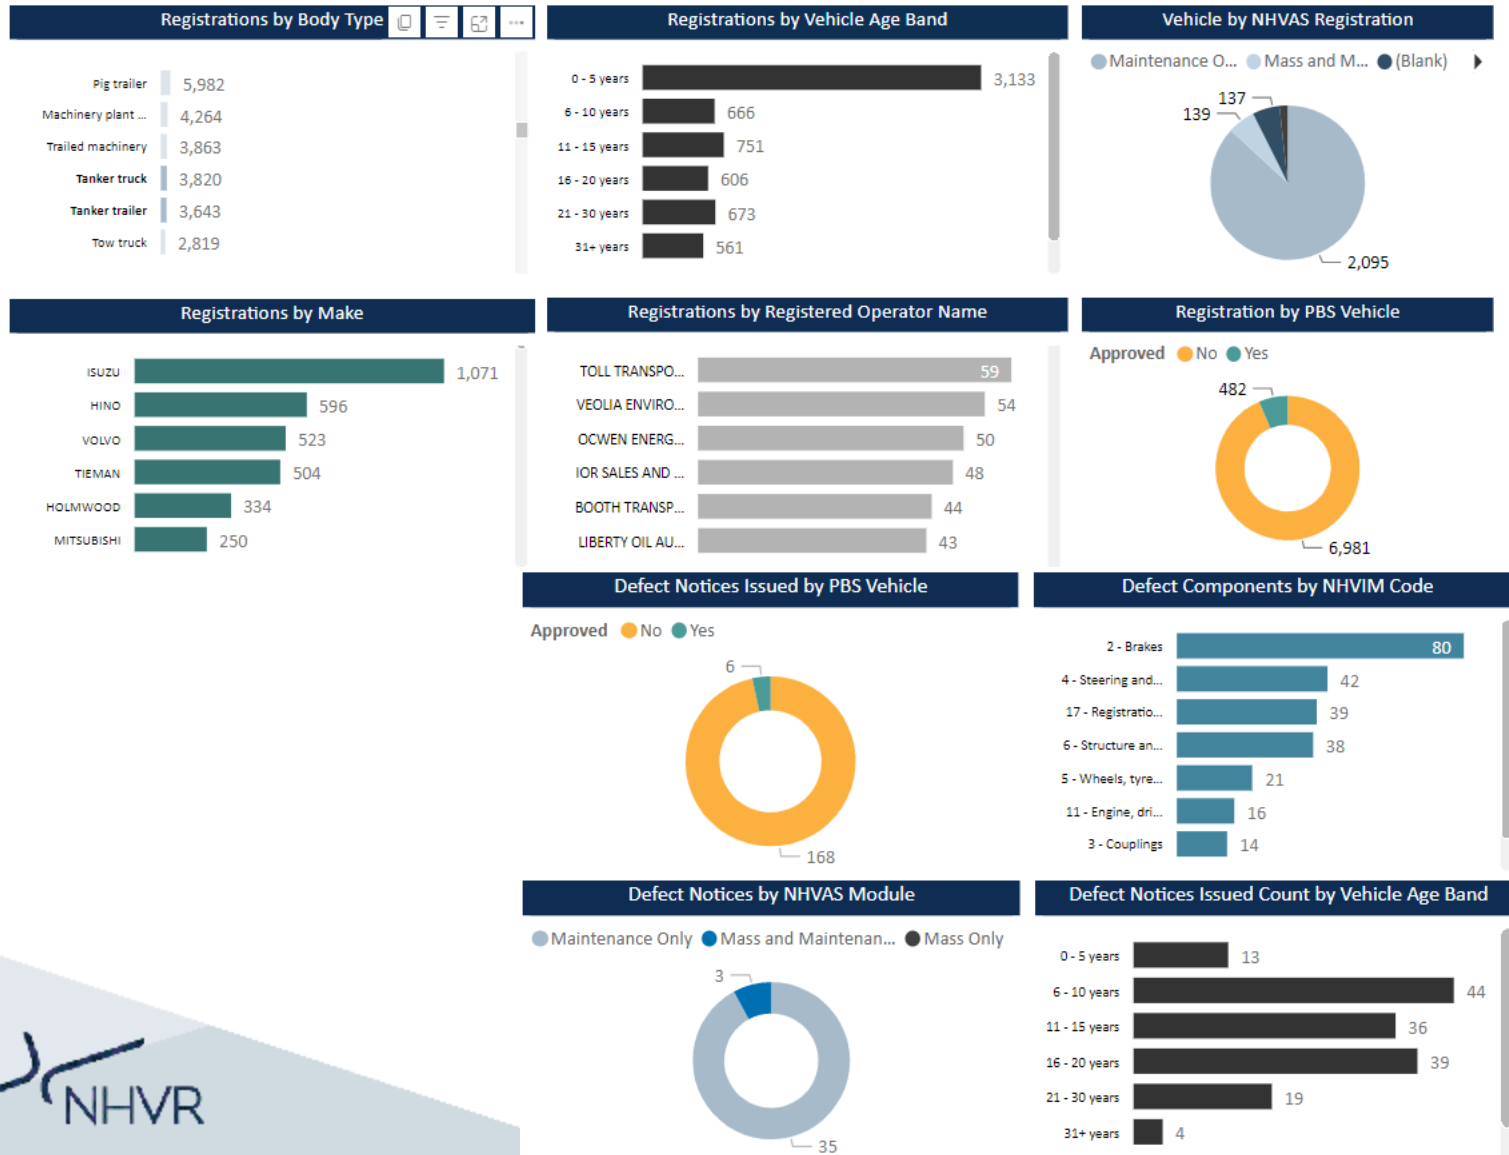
Registrations by Body Type

Pig trailer 5,982
Machinery plant ... 4,264
Trailed machinery 3,863
Tanker truck 3,820
Tanker trailer 3,643
Tow truck 2,819

Registrations by Vehicle Age Band

0 - 5 years 3,133
6 - 10 years 666
11 - 15 years 751
16 - 20 years 606
21 - 30 years 673
31+ years 561

Vehicle by NHVAS Registration

Maintenance O... Mass and M... (Blank)

137
139
2,095

Registrations by Make

ISUZU 1,071
HINO 596
VOLVO 523
TIEMAN 504
HOLMWOOD 334
MITSUBISHI 250

Registrations by Registered Operator Name

TOLL TRANSPO... 59
VEOLIA ENVIRO... 54
OCWEN ENERG... 50
IOR SALES AND ... 48
BOOTH TRANSP... 44
LIBERTY OIL AU... 43

Registration by PBS Vehicle

Approved No Yes

482
6,981

Defect Notices Issued by PBS Vehicle

Approved No Yes

6
168

Defect Components by NHVIM Code

2 - Brakes 80
4 - Steering and... 42
17 - Registratio... 39
6 - Structure an... 38
5 - Wheels, tyre... 21
11 - Engine, dri... 16
3 - Couplings 14

Defect Notices by NHVAS Module

Maintenance Only Mass and Maintenan... Mass Only

3
35

Defect Notices Issued Count by Vehicle Age Band

0 - 5 years 13
6 - 10 years 44
11 - 15 years 36
16 - 20 years 39
21 - 30 years 19
31+ years 4

NHVR